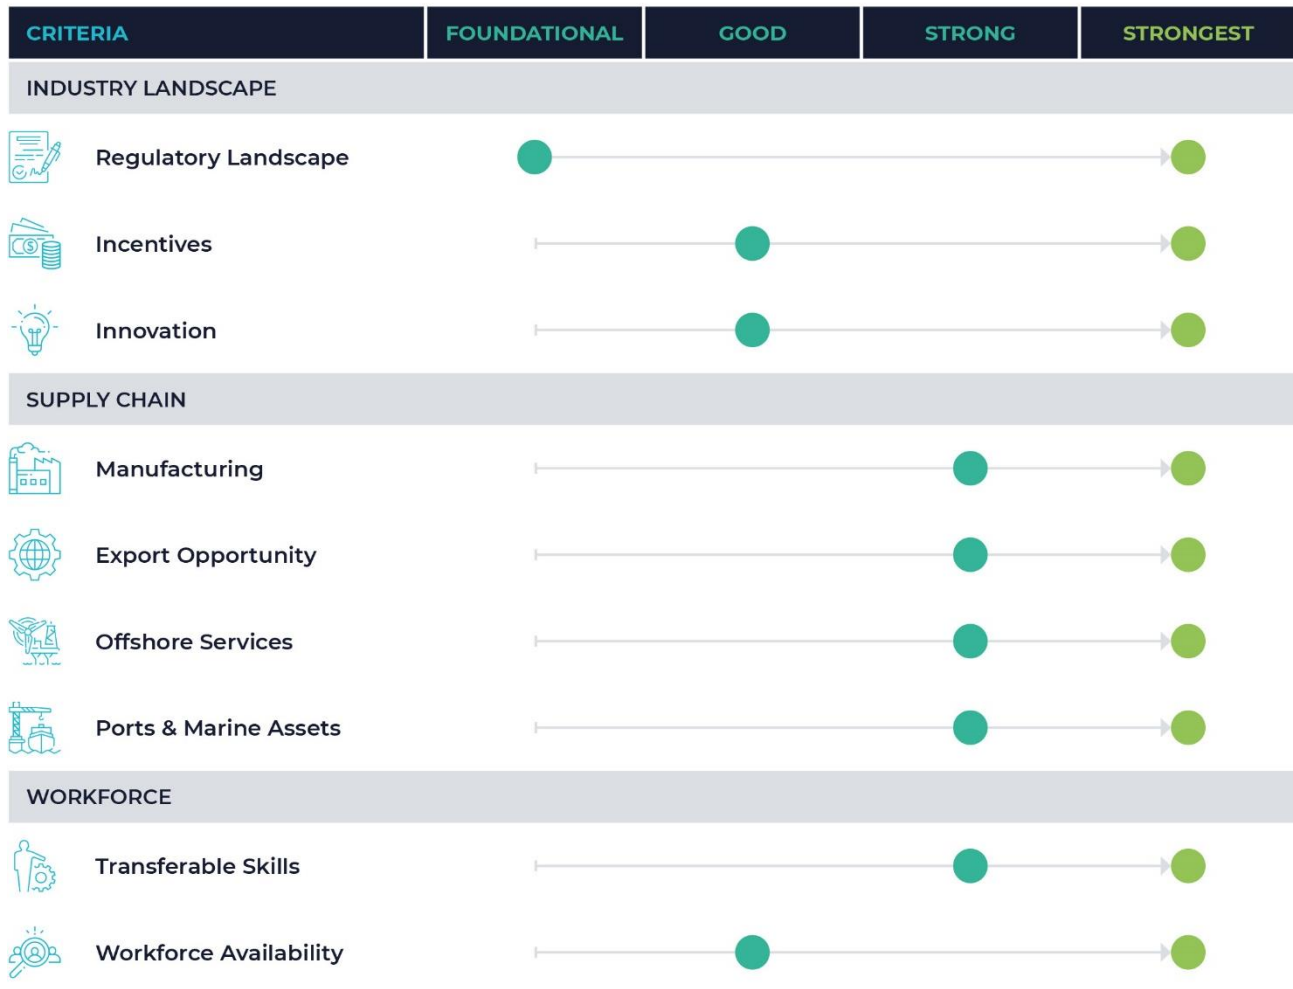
| CRITERIA | FOUNDATIONAL | GOOD | STRONG | STRONGEST |
|---|---|---|---|---|
| INDUSTRY LANDSCAPE | | | | |
| Regulatory Landscape | | | | |
| Incentives | | | | |
| Innovation | | | | |
| SUPPLY CHAIN | | | | |
| Manufacturing | | | | |
| Export Opportunity | | | | |
| Offshore Services | | | | |
| Ports & Marine Assets | | | | |
| WORKFORCE | | | | |
| Transferable Skills | | | | |
| Workforce Availability | | | | |